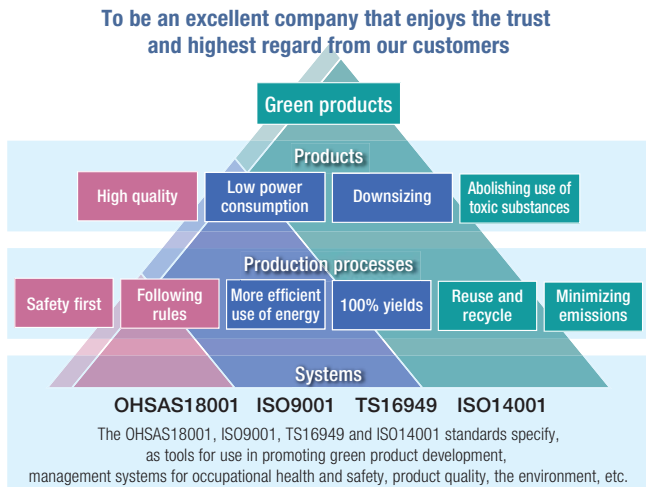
To be an excellent company that enjoys the trust and highest regard from our customers

Green products

Products

High quality

Low power consumption

Downsizing

Abolishing use of toxic substances

Production processes

Safety first

Following rules

More efficient use of energy

100% yields

Reuse and recycle

Minimizing emissions

Systems

OHSAS18001 ISO9001 TS16949 ISO14001

The OHSAS18001, ISO9001, TS16949 and ISO14001 standards specify, as tools for use in promoting green product development, management systems for occupational health and safety, product quality, the environment, etc.